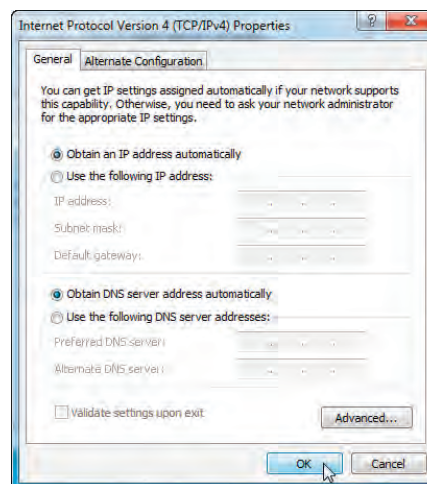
Internet Protocol Version 4 (TCP/IPv4) Properties

?

General

Alternate Configuration

You can get IP settings assigned automatically if your network supports this capability. Otherwise, you need to ask your network administrator for the appropriate IP settings.

Obtain an IP address automatically

Use the following IP address:

IP address:

Subnet mask:

Default gateway:

Obtain DNS server address automatically

Use the following DNS server addresses:

Preferred DNS server:

Alternate DNS server:

Validate settings upon exit

Advanced...

OK

Cancel